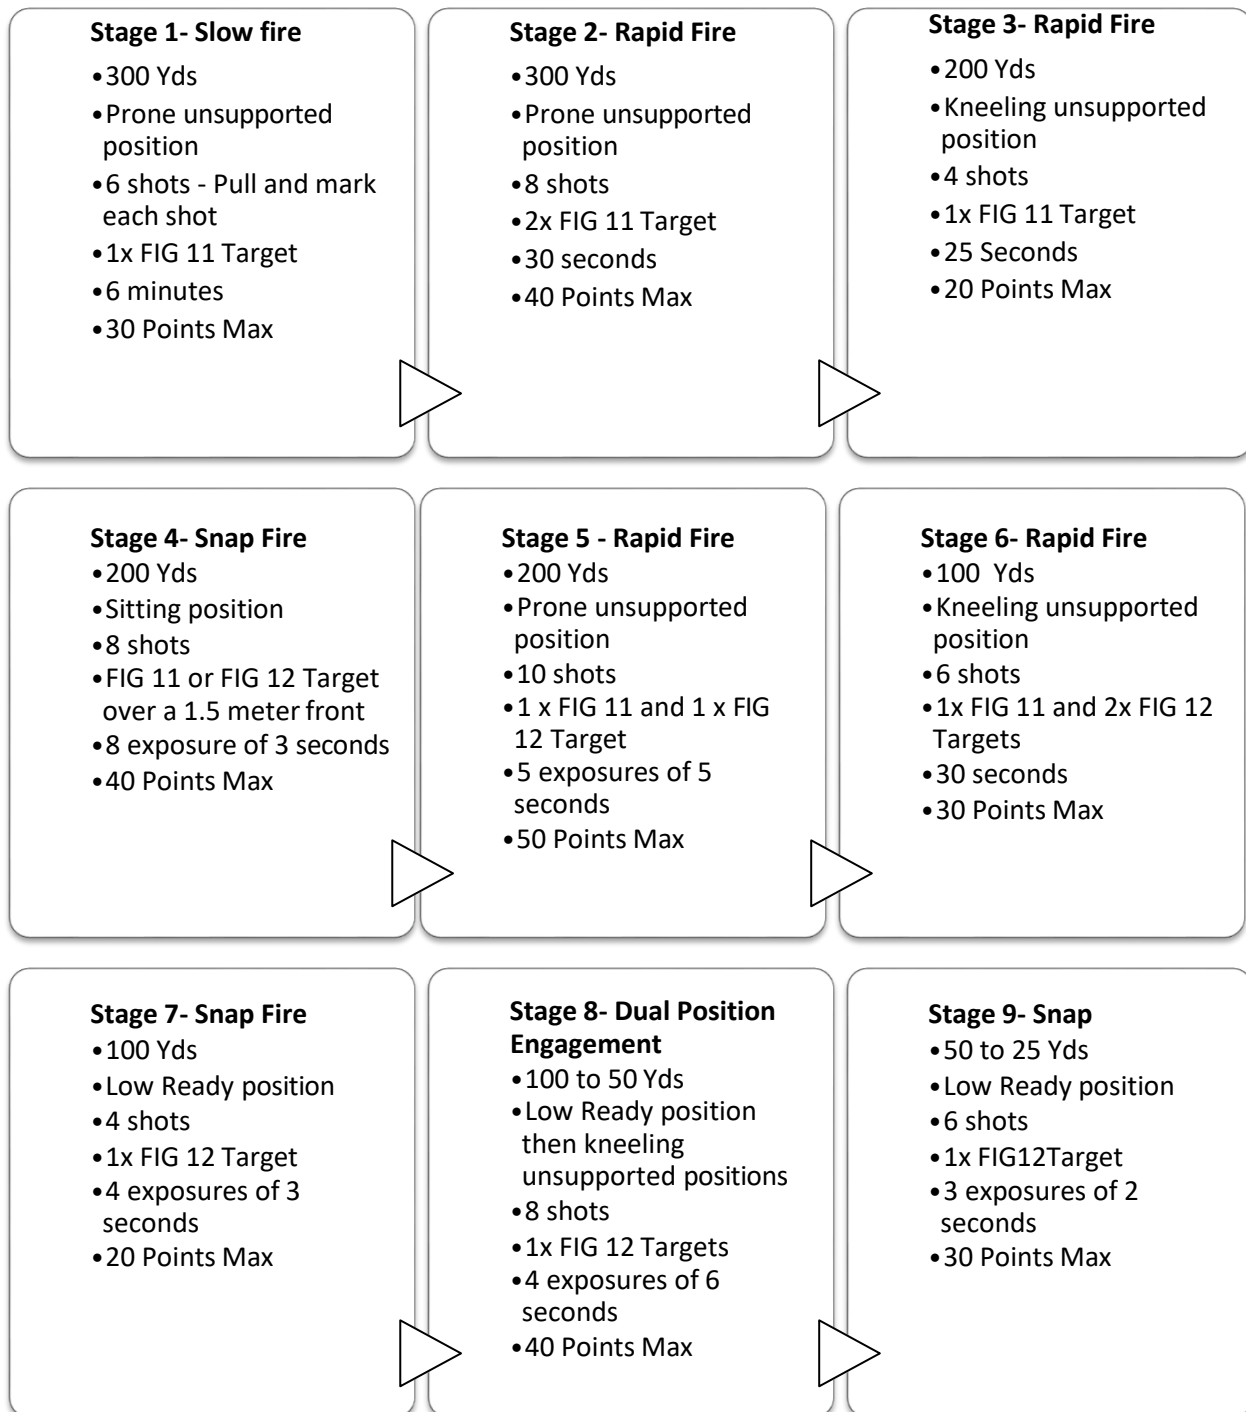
**Stage 1- Slow fire**
- 300 Yds
- Prone unsupported position
- 6 shots - Pull and mark each shot
- 1x FIG 11 Target
- 6 minutes
- 30 Points Max

**Stage 2- Rapid Fire**
- 300 Yds
- Prone unsupported position
- 8 shots
- 2x FIG 11 Target
- 30 seconds
- 40 Points Max

**Stage 3- Rapid Fire**
- 200 Yds
- Kneeling unsupported position
- 4 shots
- 1x FIG 11 Target
- 25 Seconds
- 20 Points Max

**Stage 4- Snap Fire**
- 200 Yds
- Sitting position
- 8 shots
- FIG 11 or FIG 12 Target over a 1.5 meter front
- 8 exposure of 3 seconds
- 40 Points Max

**Stage 5 - Rapid Fire**
- 200 Yds
- Prone unsupported position
- 10 shots
- 1 x FIG 11 and 1 x FIG 12 Target
- 5 exposures of 5 seconds
- 50 Points Max

**Stage 6- Rapid Fire**
- 100 Yds
- Kneeling unsupported position
- 6 shots
- 1x FIG 11 and 2x FIG 12 Targets
- 30 seconds
- 30 Points Max

**Stage 7- Snap Fire**
- 100 Yds
- Low Ready position
- 4 shots
- 1x FIG 12 Target
- 4 exposures of 3 seconds
- 20 Points Max

**Stage 8- Dual Position Engagement**
- 100 to 50 Yds
- Low Ready position then kneeling unsupported positions
- 8 shots
- 1x FIG 12 Targets
- 4 exposures of 6 seconds
- 40 Points Max

**Stage 9- Snap**
- 50 to 25 Yds
- Low Ready position
- 6 shots
- 1x FIG12Target
- 3 exposures of 2 seconds
- 30 Points Max